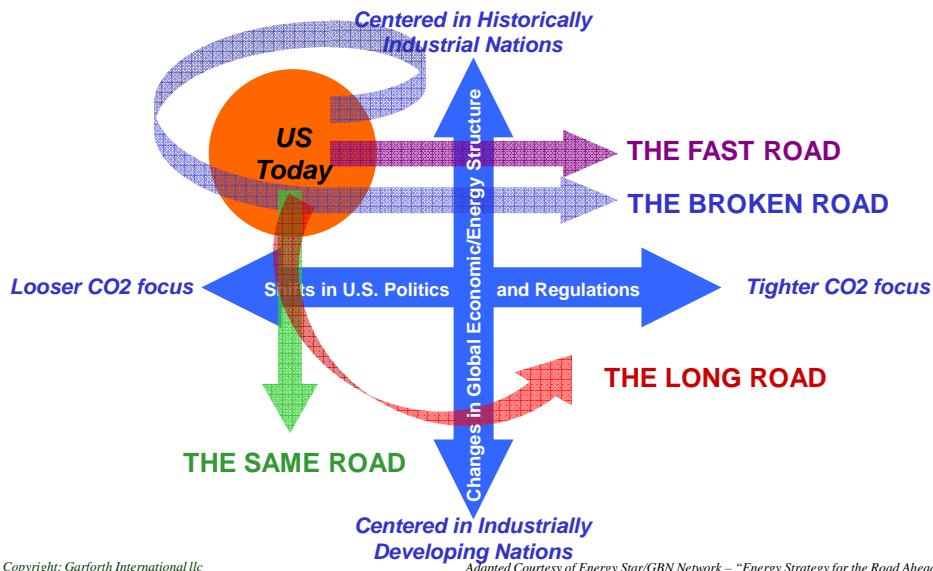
Centered in Historically Industrial Nations

US Today

THE FAST ROAD

THE BROKEN ROAD

Changes in Global Economic/Energy Structure

Looser CO2 focus

Shifts in U.S. Politics and Regulations

Tighter CO2 focus

THE LONG ROAD

THE SAME ROAD

Centered in Industrially Developing Nations

Copyright: Garforth International llc

Adapted Courtesy of Energy Star/GBN Network – "Energy Strategy for the Road Ahea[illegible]